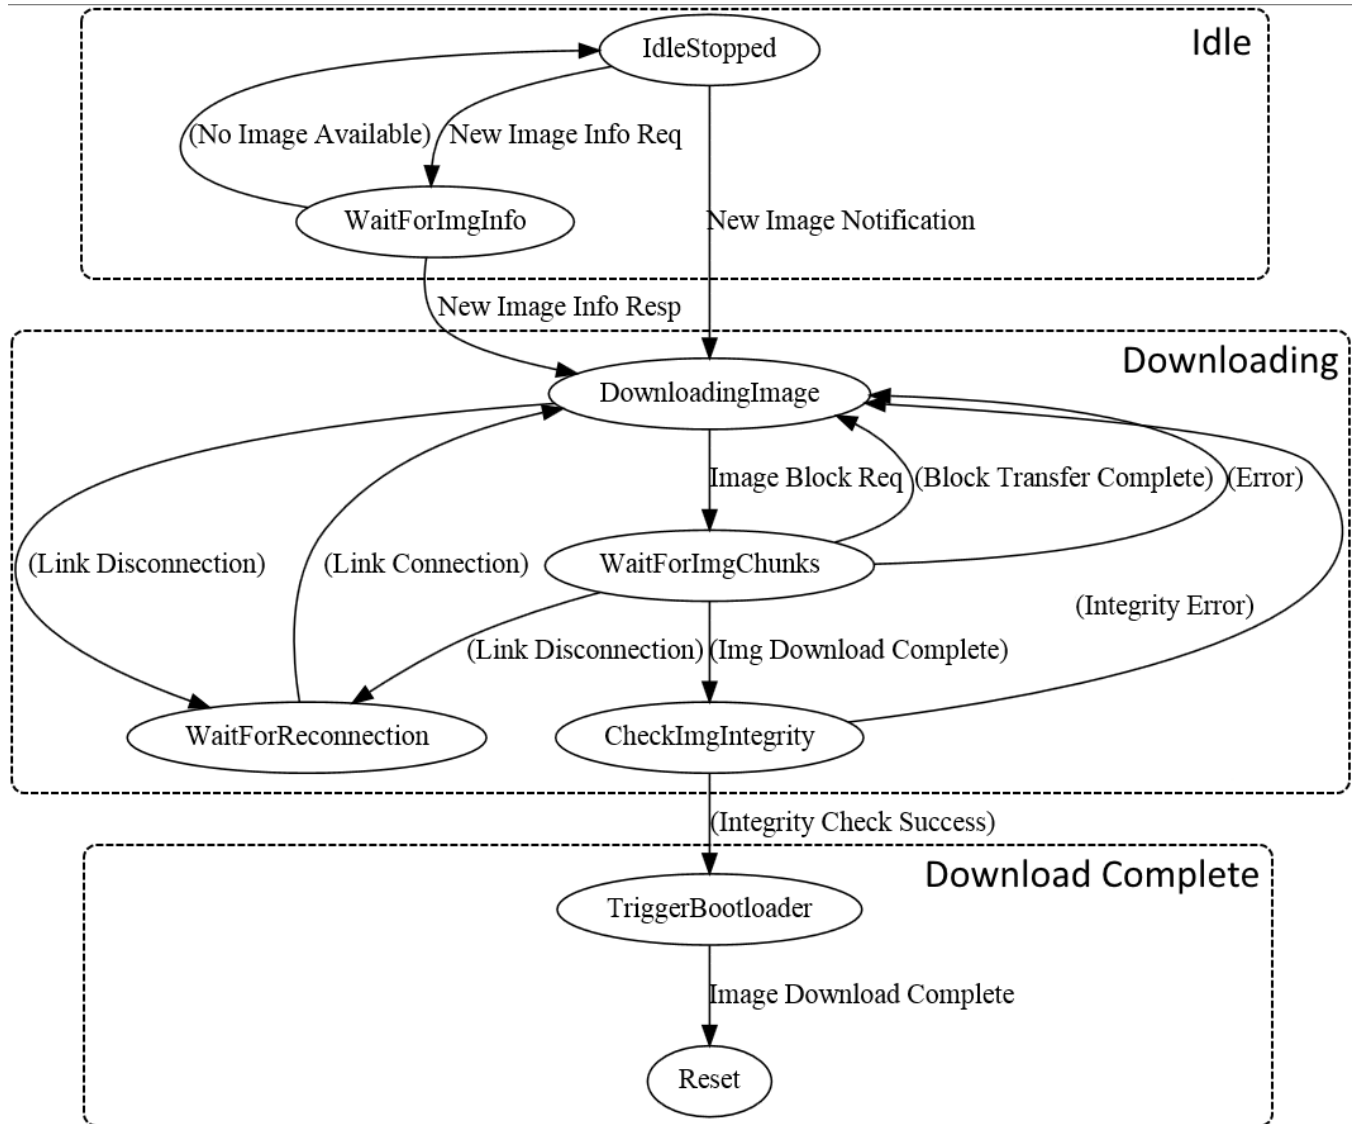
Idle

IdleStopped

(No Image Available)

New Image Info Req

WaitForImgInfo

New Image Notification

New Image Info Resp

Downloading

DownloadingImage

Image Block Req

(Block Transfer Complete)

(Error)

(Link Disconnection)

(Link Connection)

WaitForImgChunks

(Integrity Error)

(Link Disconnection)

(Img Download Complete)

WaitForReconnection

CheckImgIntegrity

(Integrity Check Success)

Download Complete

TriggerBootloader

Image Download Complete

Reset